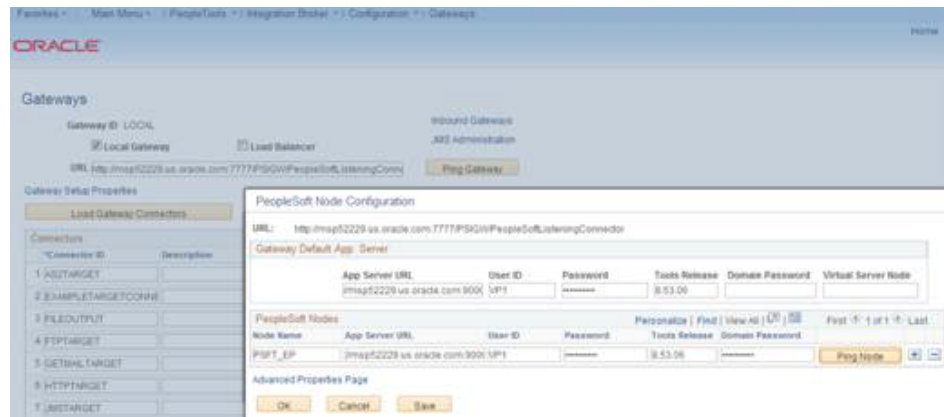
Favorites ▾ Main Menu ▾ > PeopleTools ▾ > Integration Broker ▾ > Configuration ▾ > Gateways

ORACLE

Home

Gateways

Gateway ID LOCAL

Local Gateway

Load Balancer

Inbound Gateways

JMS Administration

URL http://msp52229.us.oracle.com:7777/PSIGW/PeopleSoftListeningConn

Ping Gateway

Gateway Setup Properties

Load Gateway Connectors

Connectors

*Connector ID

Description

1 AS2TARGET

2 EXAMPLETARGETCONNE

3 FILEOUTPUT

4 FTPTARGET

5 GETMAILTARGET

6 HTTPTARGET

7 JMSTARGET

PeopleSoft Node Configuration

URL: http://msp52229.us.oracle.com:7777/PSIGW/PeopleSoftListeningConnector

Gateway Default App. Server

| App Server URL | User ID | Password | Tools Release | Domain Password | Virtual Server Node |
|---|---|---|---|---|---|
| //msp52229.us.oracle.com:9000 | VP1 | ******** | 8.53.06 | | |

PeopleSoft Nodes

Personalize | Find | View All | | First 1 of 1 Last

| Node Name | App Server URL | User ID | Password | Tools Release | Domain Password | | |
|---|---|---|---|---|---|---|---|
| PSFT_EP | //msp52229.us.oracle.com:9000 | VP1 | ******** | 8.53.06 | ******** | Ping Node | + − |

Advanced Properties Page

OK Cancel Save